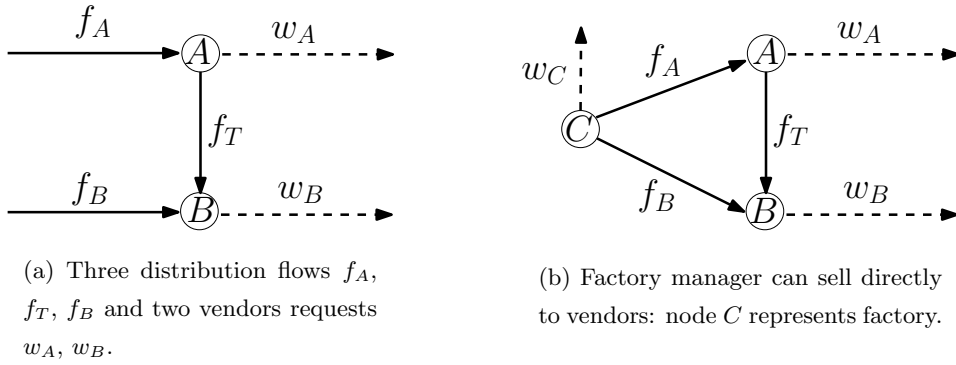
$f_A$ $A$ $w_A$
$f_T$
$f_B$ $B$ $w_B$

(a) Three distribution flows $f_A$, $f_T$, $f_B$ and two vendors requests $w_A$, $w_B$.

$w_C$ $f_A$ $A$ $w_A$
$C$ $f_T$
$f_B$ $B$ $w_B$

(b) Factory manager can sell directly to vendors: node $C$ represents factory.